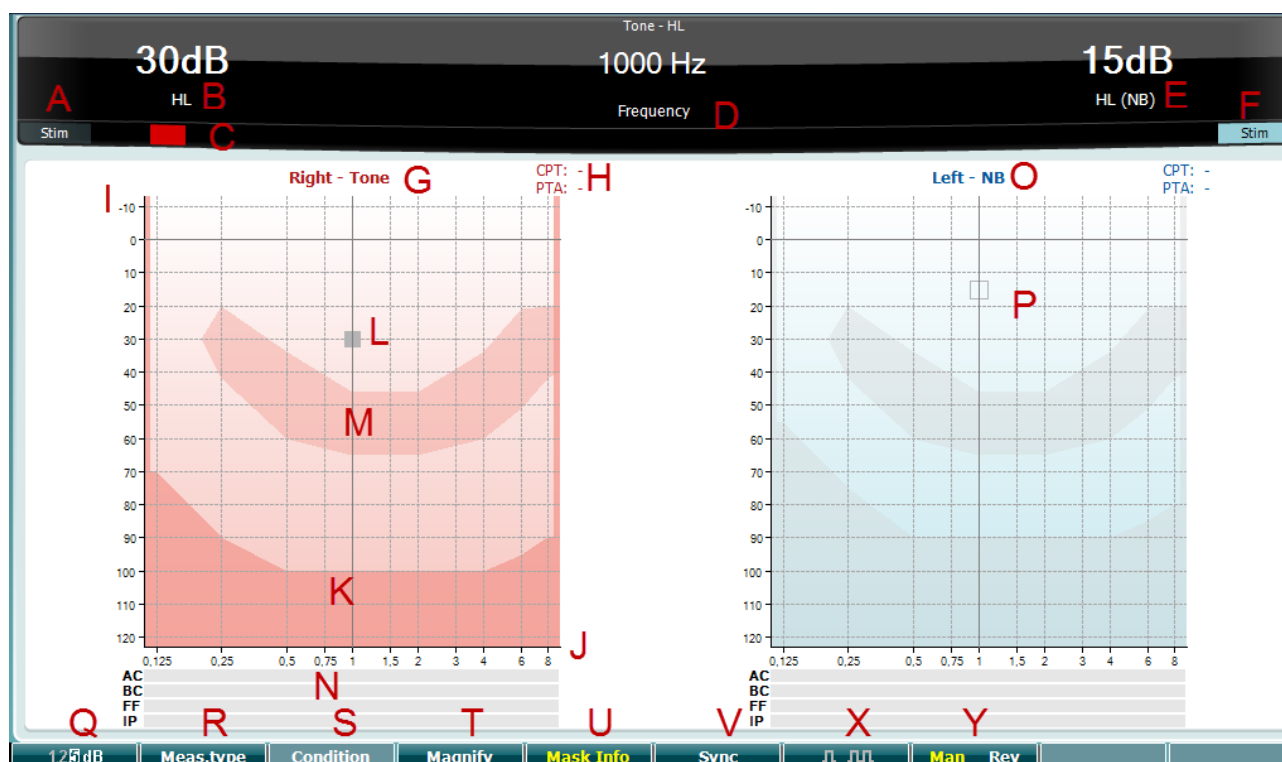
Tone - HL

30dB
HL B
A
Stim
C

1000 Hz
Frequency D

15dB
HL (NB) E
F
Stim

Right - Tone G
CPT: -
PTA: - H
I

-10
0
10
20
30
40
50
60
70
80
90
100
110
120

L
M
K
J

0,125 0,25 0,5 0,75 1 1,5 2 3 4 6 8

AC
BC
FF
IP
N

Left - NB O
CPT: -
PTA: -

-10
0
10
20
30
40
50
60
70
80
90
100
110
120

P

0,125 0,25 0,5 0,75 1 1,5 2 3 4 6 8

AC
BC
FF
IP

Q R S T U V X Y

125dB | Meas.type | Condition | Magnify | Mask Info | Sync | ⎍ ⎍⎍ | Man Rev